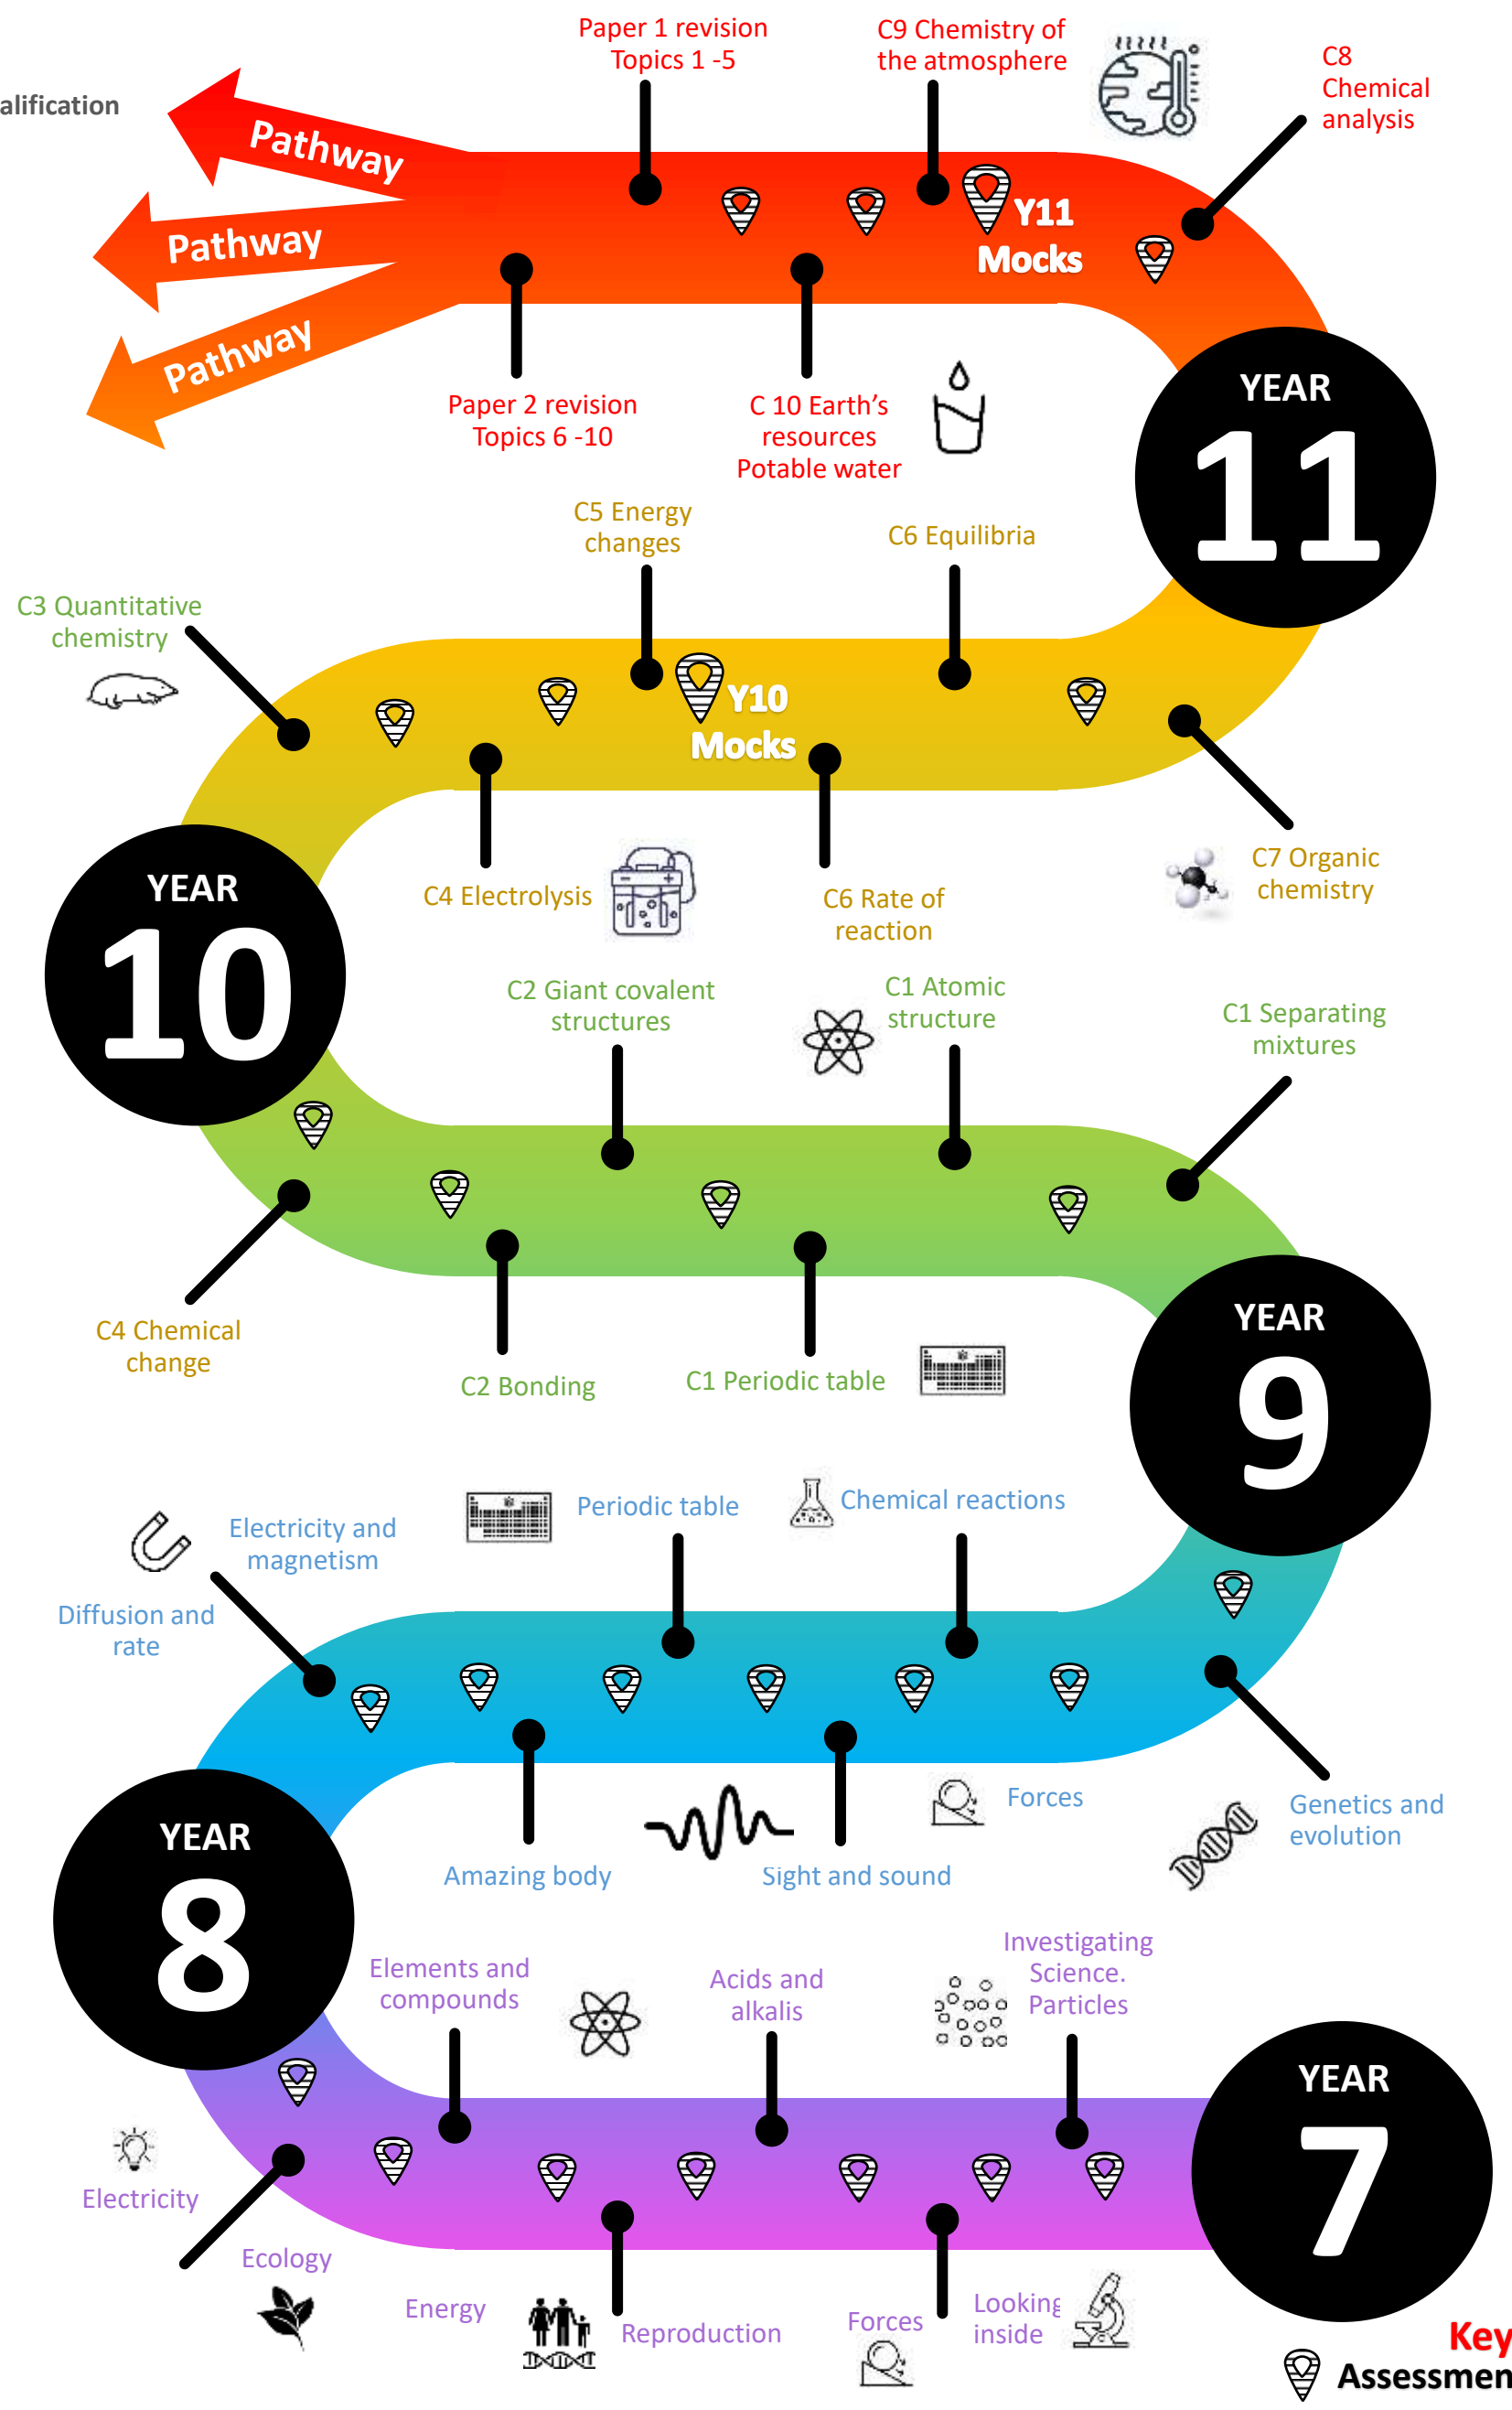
alification

Pathway
Pathway
Pathway

Paper 1 revision Topics 1 -5

C9 Chemistry of the atmosphere

C8 Chemical analysis

Y11 Mocks

Paper 2 revision Topics 6 -10

C 10 Earth's resources Potable water

YEAR 11

C5 Energy changes

C6 Equilibria

C3 Quantitative chemistry

Y10 Mocks

C4 Electrolysis

C6 Rate of reaction

C7 Organic chemistry

YEAR 10

C2 Giant covalent structures

C1 Atomic structure

C1 Separating mixtures

C4 Chemical change

C2 Bonding

C1 Periodic table

YEAR 9

Periodic table

Chemical reactions

Electricity and magnetism

Diffusion and rate

Amazing body

Sight and sound

Forces

Genetics and evolution

YEAR 8

Elements and compounds

Acids and alkalis

Investigating Science. Particles

YEAR 7

Electricity

Ecology

Energy

Reproduction

Forces

Looking inside

Key Assessmen